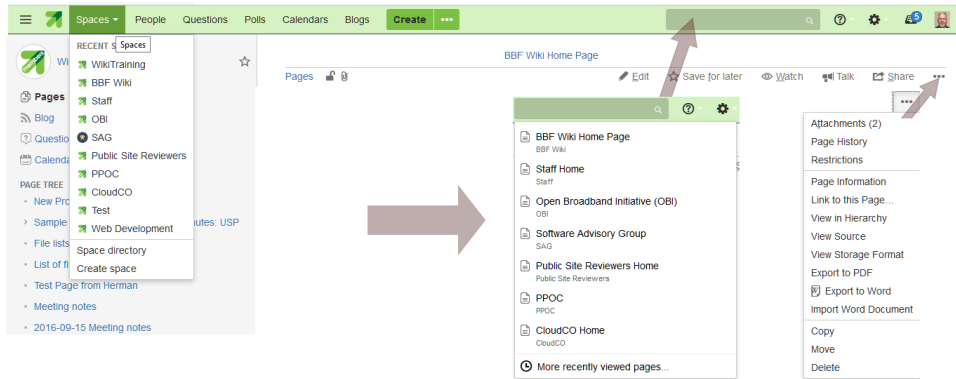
Spaces People Questions Polls Calendars Blogs Create

5

RECENT S Spaces
WikiTraining
BBF Wiki
Staff
OBI
SAG
Public Site Reviewers
PPOC
CloudCO
Test
Web Development
Space directory
Create space

Wi

Pages
Blog
Questio
Calenda

PAGE TREE
New Pro
Sample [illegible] utes: USP
File lists
List of fi
Test Page from Herman
Meeting notes
2016-09-15 Meeting notes

BBF Wiki Home Page

Pages

Edit Save for later Watch Talk Share

BBF Wiki Home Page
BBF Wiki
Staff Home
Staff
Open Broadband Initiative (OBI)
OBI
Software Advisory Group
SAG
Public Site Reviewers Home
Public Site Reviewers
PPOC
PPOC
CloudCO Home
CloudCO
More recently viewed pages...

Attachments (2)
Page History
Restrictions
Page Information
Link to this Page...
View in Hierarchy
View Source
View Storage Format
Export to PDF
Export to Word
Import Word Document
Copy
Move
Delete